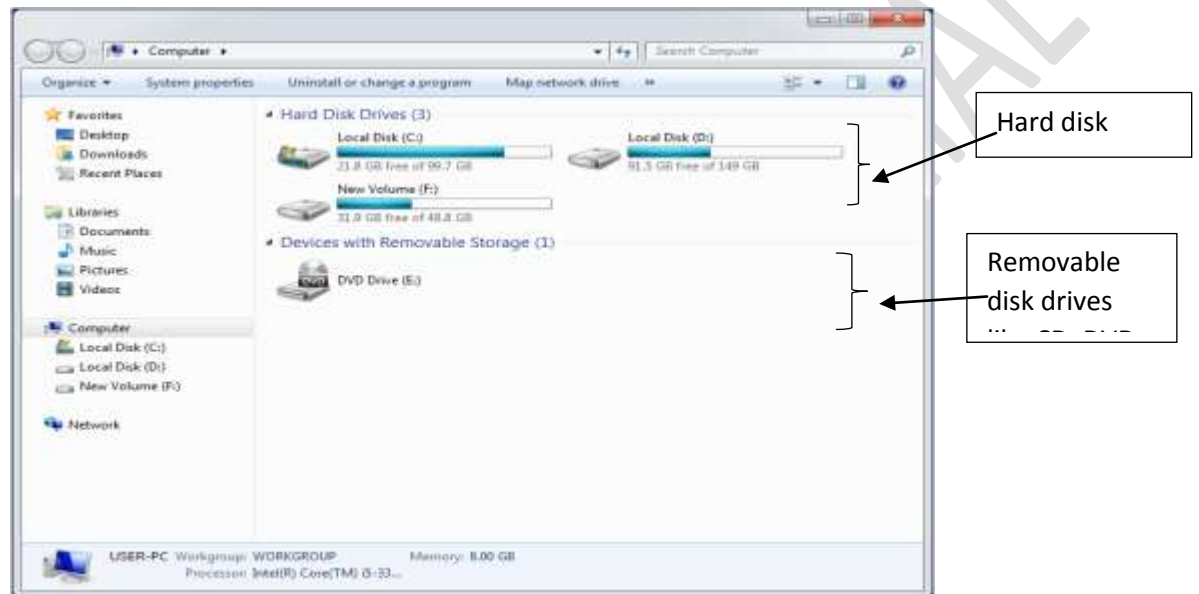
Computer ▸

Search Computer

Organize ▾ System properties Uninstall or change a program Map network drive »

Favorites
Desktop
Downloads
Recent Places

Libraries
Documents
Music
Pictures
Videos

Computer
Local Disk (C:)
Local Disk (D:)
New Volume (F:)

Network

Hard Disk Drives (3)

Local Disk (C:)
21.8 GB free of 99.7 GB

Local Disk (D:)
91.5 GB free of 149 GB

New Volume (F:)
31.9 GB free of 48.8 GB

Devices with Removable Storage (1)

DVD Drive (E:)

USER-PC Workgroup: WORKGROUP Memory: 8.00 GB
Processor: Intel(R) Core(TM) i5-33...

Hard disk

Removable disk drives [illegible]